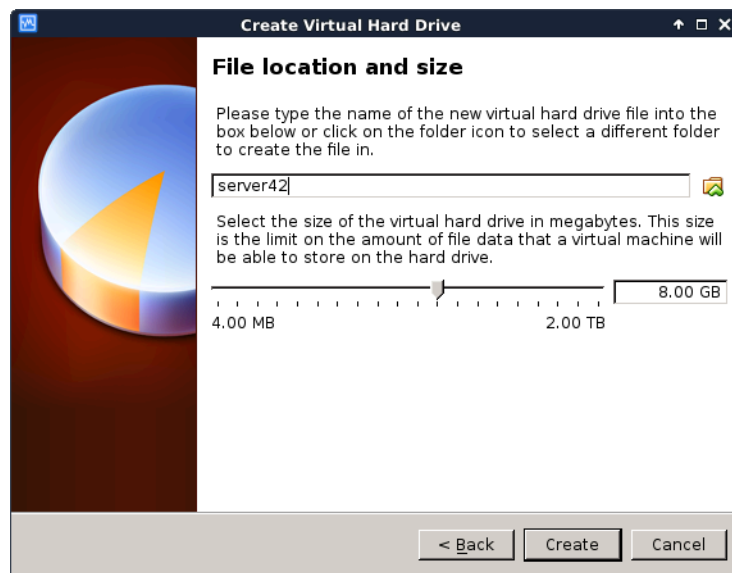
Create Virtual Hard Drive

File location and size

Please type the name of the new virtual hard drive file into the box below or click on the folder icon to select a different folder to create the file in.

server42

Select the size of the virtual hard drive in megabytes. This size is the limit on the amount of file data that a virtual machine will be able to store on the hard drive.

8.00 GB

4.00 MB

2.00 TB

< Back

Create

Cancel